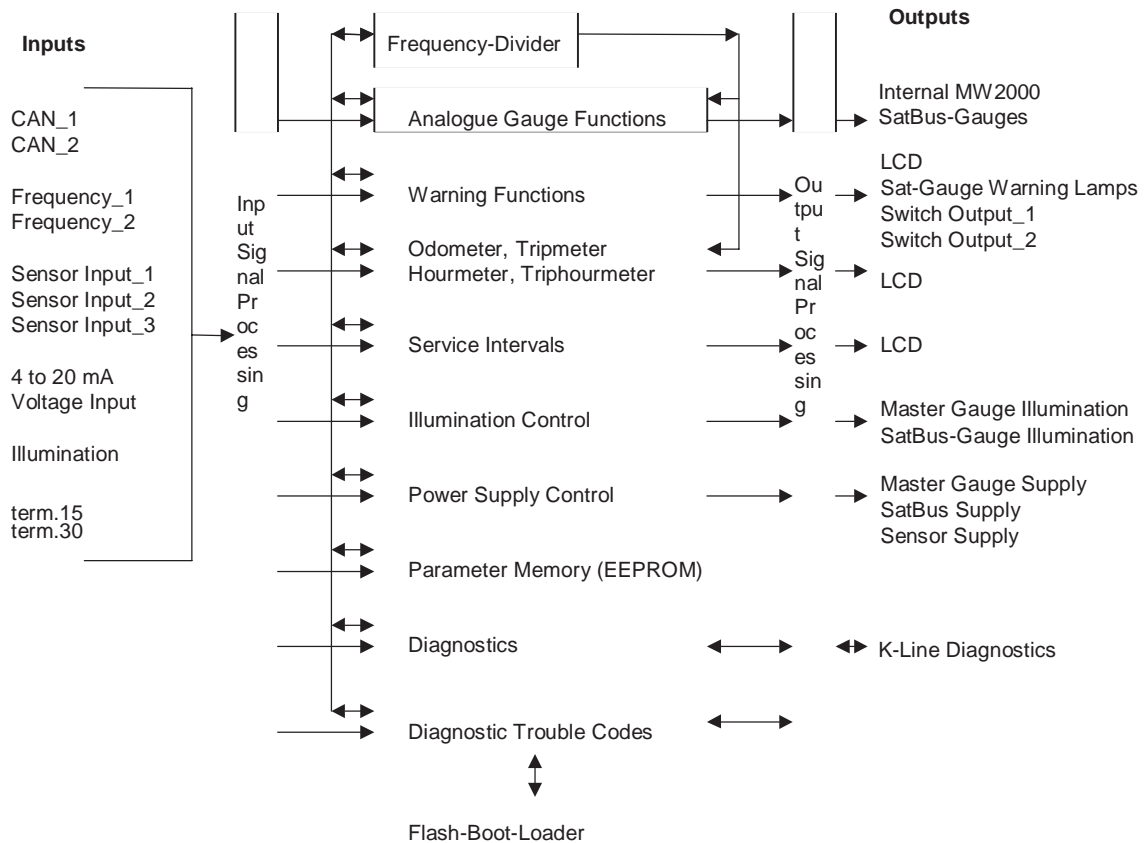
Inputs

CAN_1
CAN_2

Frequency_1
Frequency_2

Sensor Input_1
Sensor Input_2
Sensor Input_3

4 to 20 mA
Voltage Input

Illumination

term.15
term.30

Inp
ut
Sig
nal
Pr
oc
es
sin
g

Frequency-Divider

Analogue Gauge Functions

Warning Functions

Odometer, Tripmeter
Hourmeter, Triphourmeter

Service Intervals

Illumination Control

Power Supply Control

Parameter Memory (EEPROM)

Diagnostics

Diagnostic Trouble Codes

Flash-Boot-Loader

Ou
tpu
t
Sig
nal
Pr
oc
es
sin
g

Outputs

Internal MW2000
SatBus-Gauges

LCD
Sat-Gauge Warning Lamps
Switch Output_1
Switch Output_2

LCD

LCD

Master Gauge Illumination
SatBus-Gauge Illumination

Master Gauge Supply
SatBus Supply
Sensor Supply

K-Line Diagnostics